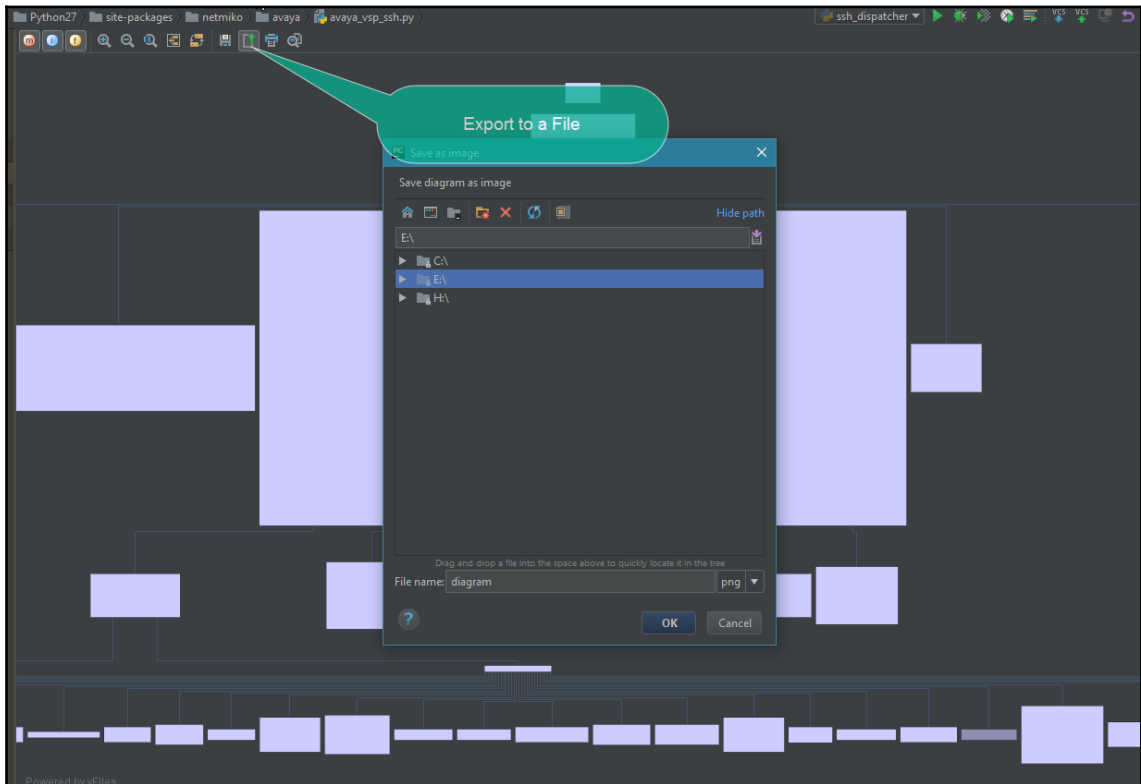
Python27 〉 site-packages 〉 netmiko 〉 avaya 〉 avaya_vsp_ssh.py

ssh_dispatcher

VCS VCS

Export to a File

Save as image

Save diagram as image

Hide path

E:\

C:\

E:\

H:\

Drag and drop a file into the space above to quickly locate it in the tree

File name: diagram

png

?

OK

Cancel

Powered by yFiles